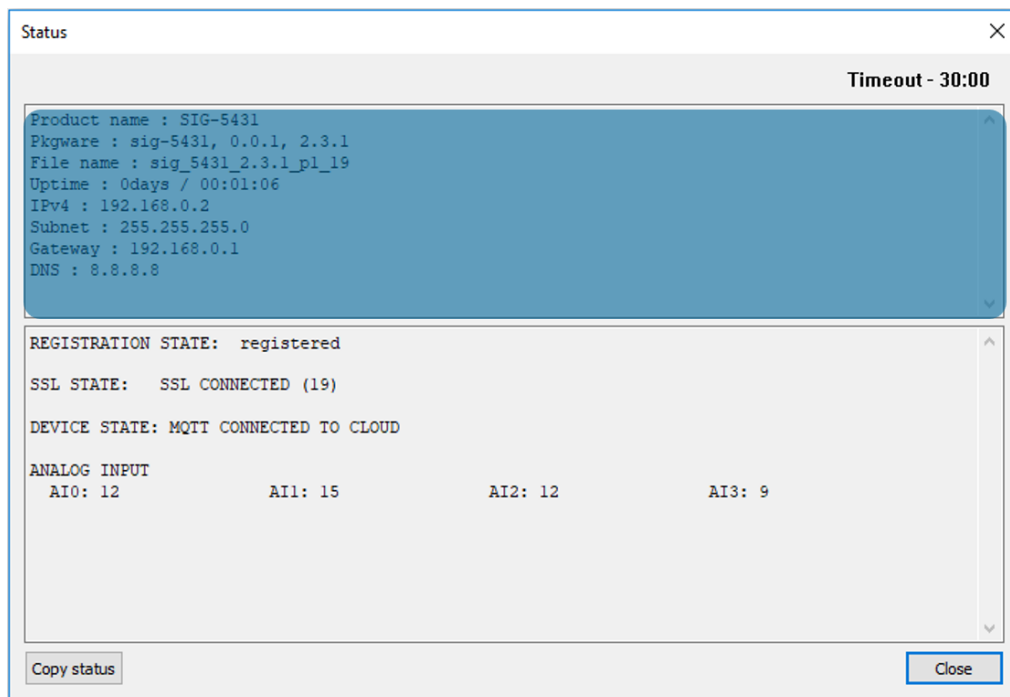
Status

Timeout - 30:00

Product name : SIG-5431
Pkgware : sig-5431, 0.0.1, 2.3.1
File name : sig_5431_2.3.1_p1_19
Uptime : 0days / 00:01:06
IPv4 : 192.168.0.2
Subnet : 255.255.255.0
Gateway : 192.168.0.1
DNS : 8.8.8.8

REGISTRATION STATE: registered

SSL STATE: SSL CONNECTED (19)

DEVICE STATE: MQTT CONNECTED TO CLOUD

ANALOG INPUT
AI0: 12 AI1: 15 AI2: 12 AI3: 9

Copy status

Close